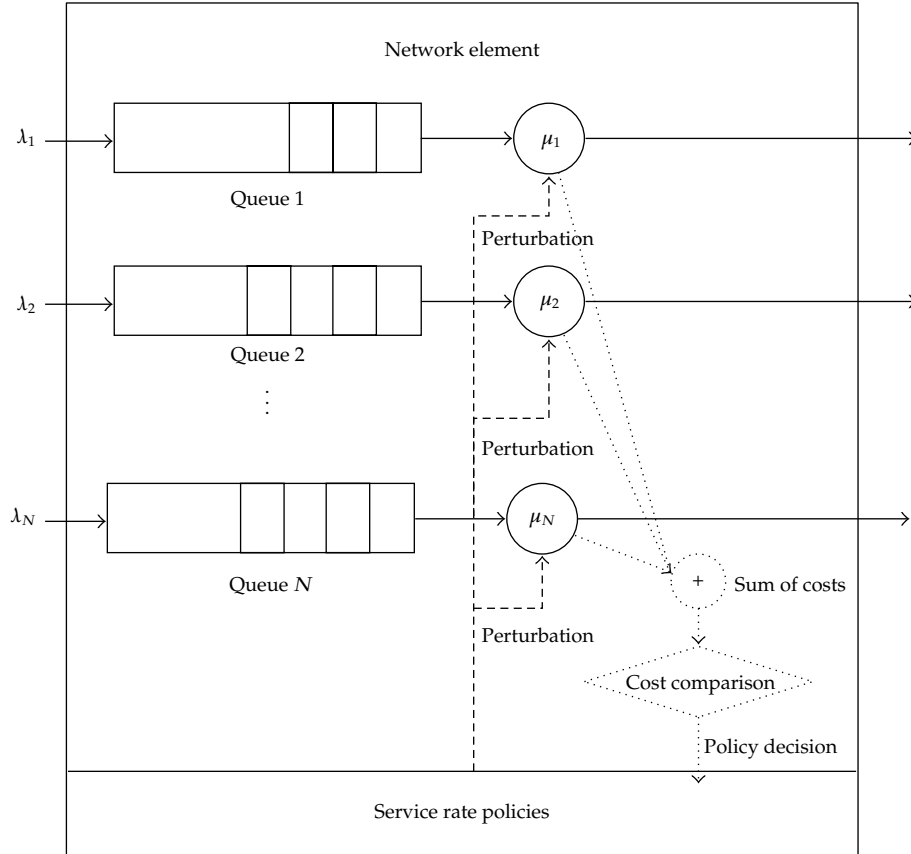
Network element

$\lambda_1$

Queue 1

$\mu_1$

Perturbation

$\lambda_2$

Queue 2

$\mu_2$

⋮

Perturbation

$\lambda_N$

Queue $N$

$\mu_N$

+

Sum of costs

Perturbation

Cost comparison

Policy decision

Service rate policies